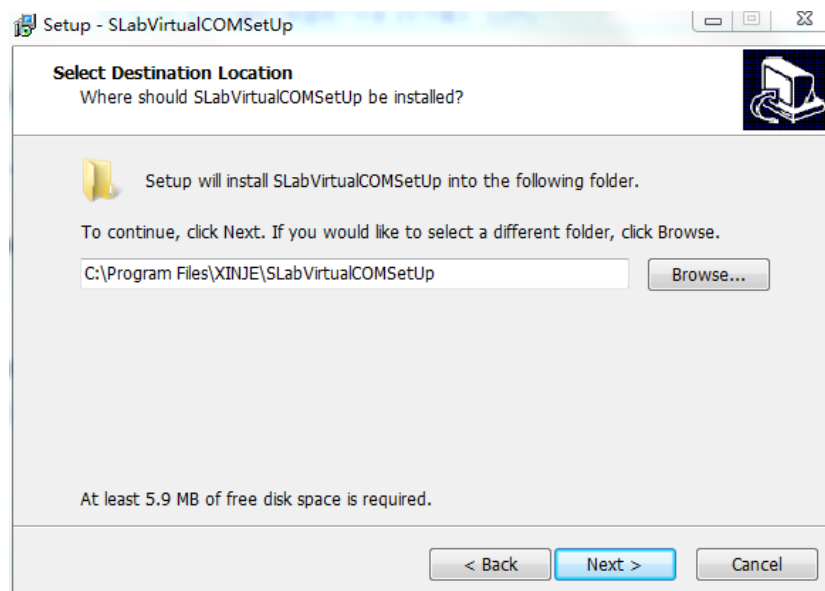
Setup - SLabVirtualCOMSetUp

Select Destination Location
Where should SLabVirtualCOMSetUp be installed?

Setup will install SLabVirtualCOMSetUp into the following folder.

To continue, click Next. If you would like to select a different folder, click Browse.

C:\Program Files\XINJE\SLabVirtualCOMSetUp

Browse...

At least 5.9 MB of free disk space is required.

< Back
Next >
Cancel